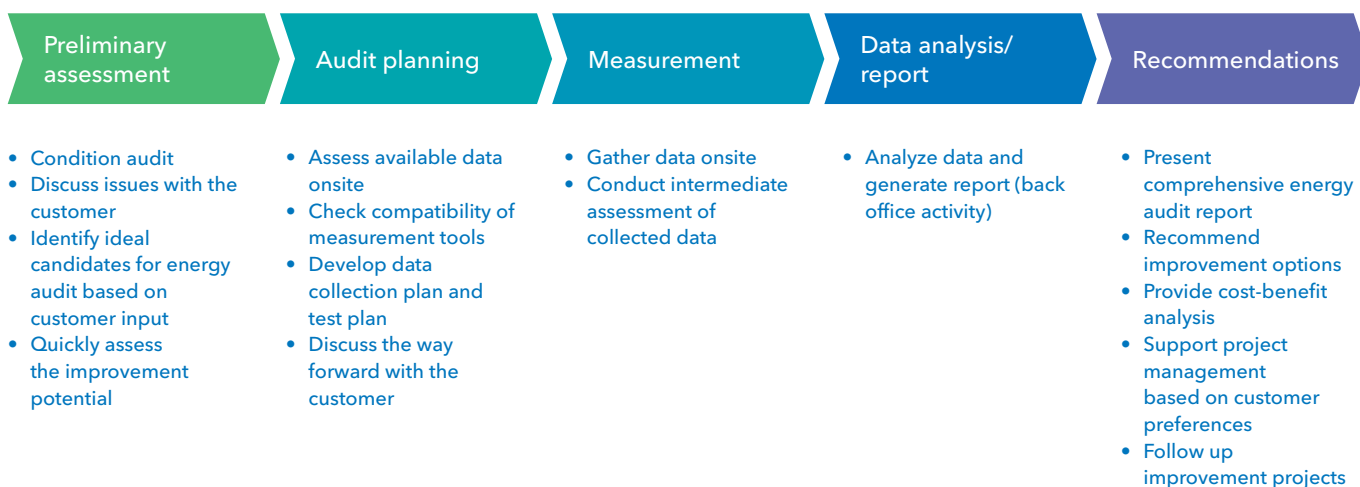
Preliminary assessment

- Condition audit
- Discuss issues with the customer
- Identify ideal candidates for energy audit based on customer input
- Quickly assess the improvement potential

Audit planning

- Assess available data onsite
- Check compatibility of measurement tools
- Develop data collection plan and test plan
- Discuss the way forward with the customer

Measurement

- Gather data onsite
- Conduct intermediate assessment of collected data

Data analysis/ report

- Analyze data and generate report (back office activity)

Recommendations

- Present comprehensive energy audit report
- Recommend improvement options
- Provide cost-benefit analysis
- Support project management based on customer preferences
- Follow up improvement projects